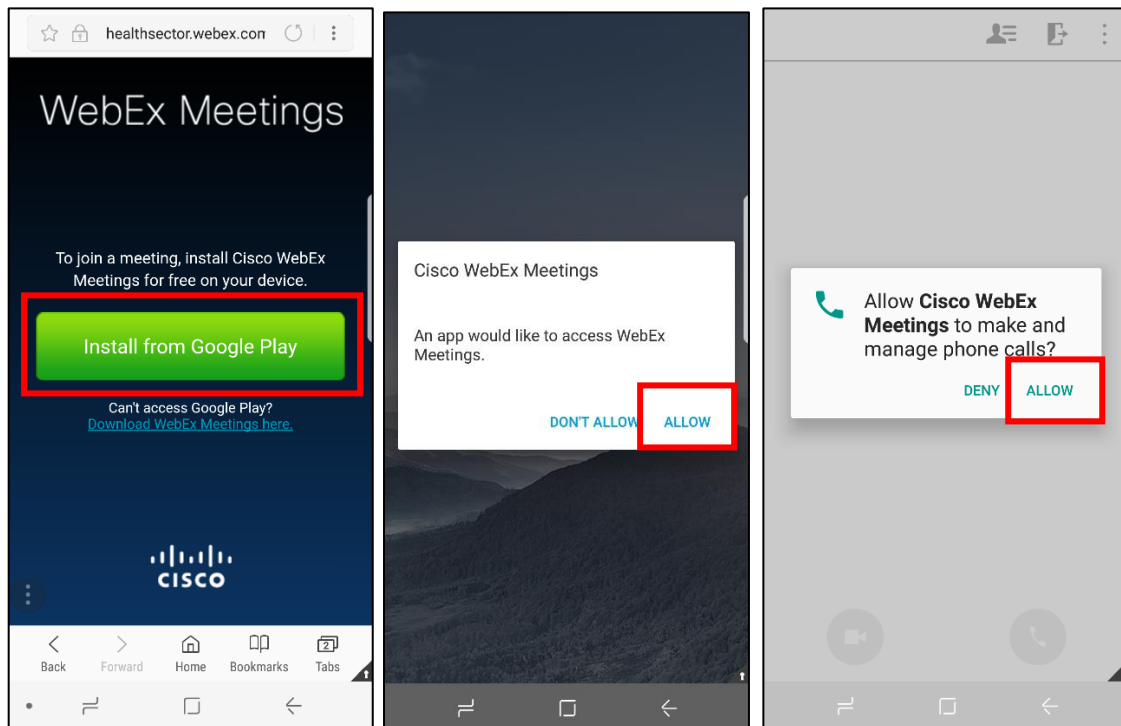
healthsector.webex.com

WebEx Meetings

To join a meeting, install Cisco WebEx Meetings for free on your device.

Install from Google Play

Can't access Google Play?
Download WebEx Meetings here.

cisco

Back Forward Home Bookmarks 2 Tabs

Cisco WebEx Meetings

An app would like to access WebEx Meetings.

DON'T ALLOW ALLOW

Allow **Cisco WebEx Meetings** to make and manage phone calls?

DENY ALLOW